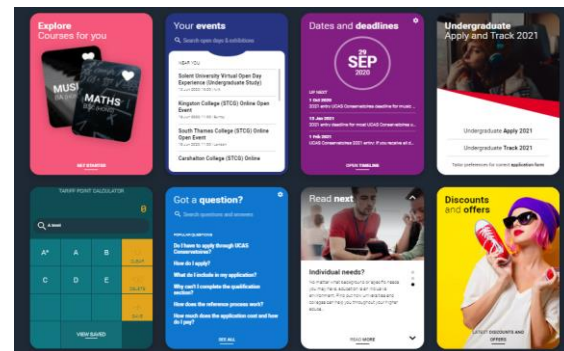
Explore
Courses for you

MUSI
MATHS

GET STARTED

Your events

Search open days & exhibitions

NEAR YOU

Solent University Virtual Open Day Experience (Undergraduate Study)

Kingston College (STCG) Online Open Event

South Thames College (STCG) Online Open Event

Carshalton College (STCG) Online

Dates and deadlines

29
SEP
2020

UP NEXT

1 Oct 2020
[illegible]

15 Jan 2021
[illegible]

1 Feb 2021
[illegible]

OPEN TIMELINE

Undergraduate
Apply and Track 2021

Undergraduate Apply 2021

Undergraduate Track 2021

Tailor preferences for correct application form

TARIFF POINT CALCULATOR

0

A level

A* A B
C D E

CLEAR
DELETE
ADD

VIEW SAVED

Got a question?

Search questions and answers

POPULAR QUESTIONS

Do I have to apply through UCAS Conservatoires?

How do I apply?

What do I include in my application?

Why can't I complete the qualification section?

How does the reference process work?

How much does the application cost and how do I pay?

SEE ALL

Read next

Individual needs?

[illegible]

READ MORE

Discounts
and offers

LATEST DISCOUNTS AND OFFERS